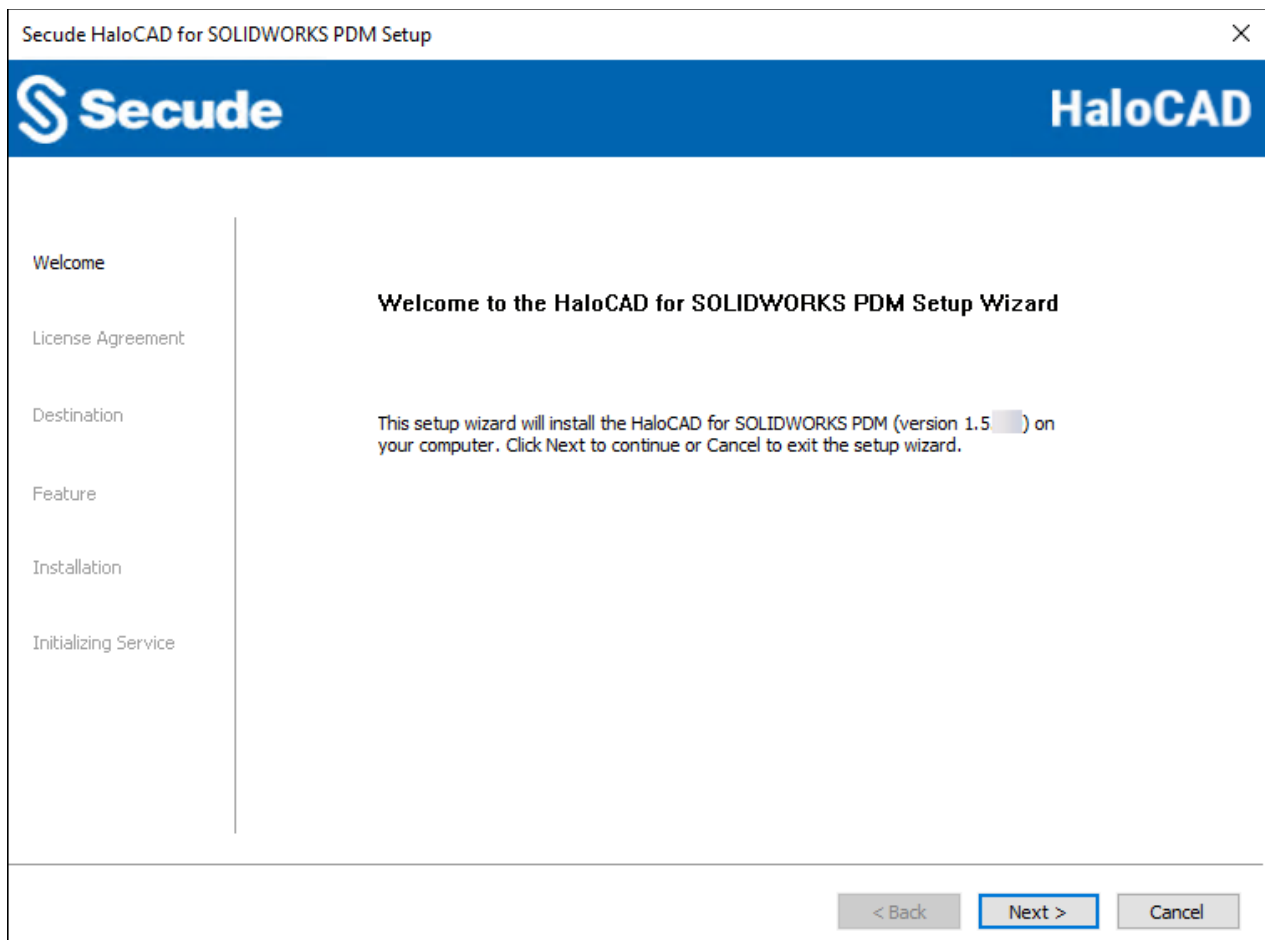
Secude HaloCAD for SOLIDWORKS PDM Setup

×

Secude

HaloCAD

Welcome

License Agreement

Destination

Feature

Installation

Initializing Service

Welcome to the HaloCAD for SOLIDWORKS PDM Setup Wizard

This setup wizard will install the HaloCAD for SOLIDWORKS PDM (version 1.5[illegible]) on your computer. Click Next to continue or Cancel to exit the setup wizard.

< Back

Next >

Cancel